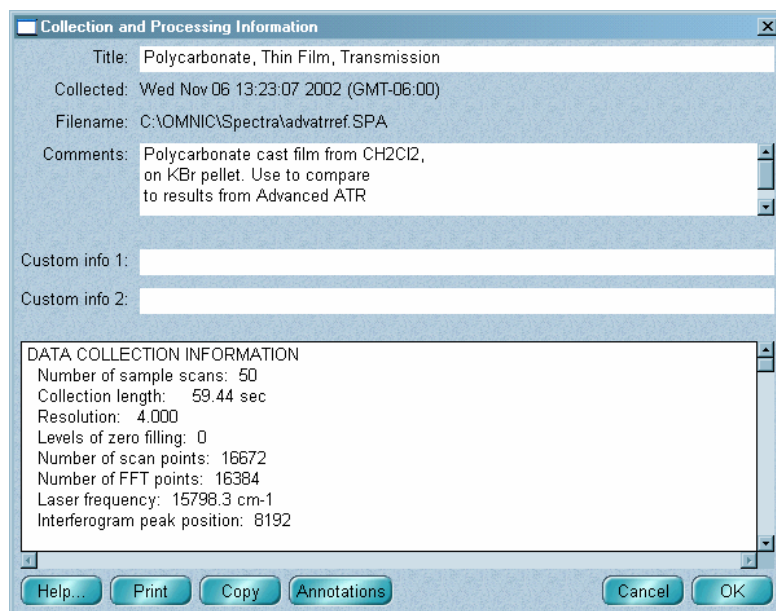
Collection and Processing Information

Title: Polycarbonate, Thin Film, Transmission

Collected: Wed Nov 06 13:23:07 2002 (GMT-06:00)

Filename: C:\OMNIC\Spectra\advatrref.SPA

Comments: Polycarbonate cast film from CH2Cl2, on KBr pellet. Use to compare to results from Advanced ATR

Custom info 1:

Custom info 2:

DATA COLLECTION INFORMATION
Number of sample scans: 50
Collection length: 59.44 sec
Resolution: 4.000
Levels of zero filling: 0
Number of scan points: 16672
Number of FFT points: 16384
Laser frequency: 15798.3 cm-1
Interferogram peak position: 8192

Help... Print Copy Annotations Cancel OK